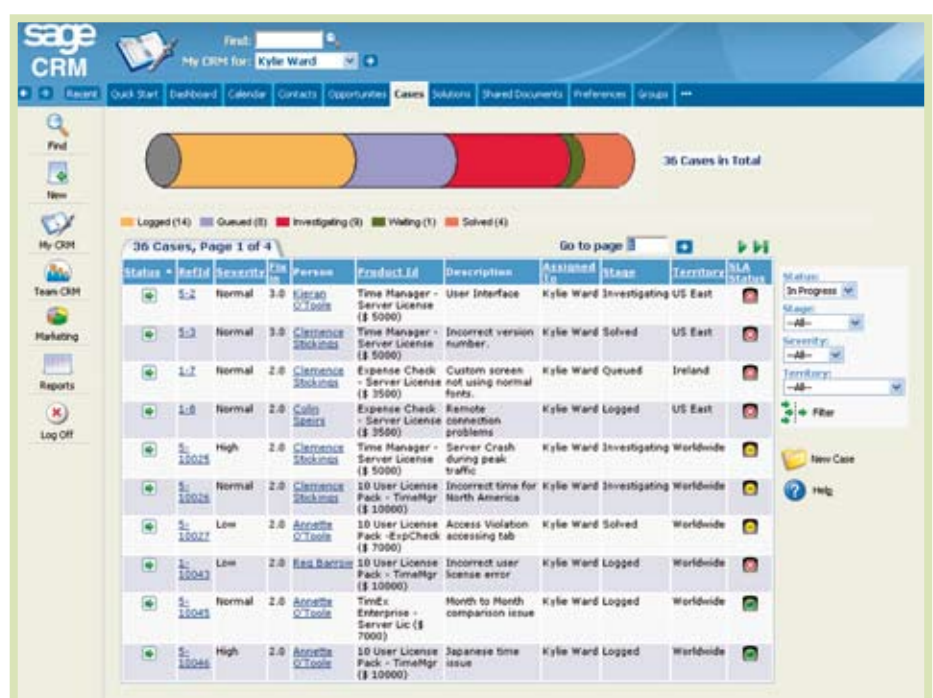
sage CRM

Find:
My CRM for: Kylie Ward

Recent | Quick Start | Dashboard | Calendar | Contacts | Opportunities | Cases | Solutions | Shared Documents | Preferences | Groups | •••

Find
New
My CRM
Team CRM
Marketing
Reports
Log Off

36 Cases in Total

Logged (14) Queued (8) Investigating (9) Waiting (1) Solved (4)

36 Cases, Page 1 of 4

Go to page 1

| Status | RefId | Severity | Fix In | Person | Product Id | Description | Assigned To | Stage | Territory | SLA Status |
|---|---|---|---|---|---|---|---|---|---|---|
| | 5-2 | Normal | 3.0 | Kieran O'Toole | Time Manager - Server License ($ 5000) | User Interface | Kylie Ward | Investigating | US East | |
| | 5-3 | Normal | 3.0 | Clemence Stickings | Time Manager - Server License ($ 5000) | Incorrect version number. | Kylie Ward | Solved | US East | |
| | 1-7 | Normal | 2.0 | Clemence Stickings | Expense Check - Server License ($ 3500) | Custom screen not using normal fonts. | Kylie Ward | Queued | Ireland | |
| | 1-8 | Normal | 2.0 | Colin Speirs | Expense Check - Server License ($ 3500) | Remote connection problems | Kylie Ward | Logged | US East | |
| | 5-10025 | High | 2.0 | Clemence Stickings | Time Manager - Server License ($ 5000) | Server Crash during peak traffic | Kylie Ward | Investigating | Worldwide | |
| | 5-10026 | Normal | 2.0 | Clemence Stickings | 10 User License Pack - TimeMgr ($ 10000) | Incorrect time for North America | Kylie Ward | Investigating | Worldwide | |
| | 5-10027 | Low | 2.0 | Annette O'Toole | 10 User License Pack -ExpCheck ($ 7000) | Access Violation accessing tab | Kylie Ward | Solved | Worldwide | |
| | 5-10043 | Low | 2.0 | Reg Barrow | 10 User License Pack - TimeMgr ($ 10000) | Incorrect user license error | Kylie Ward | Logged | Worldwide | |
| | 5-10045 | Normal | 2.0 | Annette O'Toole | TimEx Enterprise - Server Lic ($ 7000) | Month to Month comparison issue | Kylie Ward | Logged | Worldwide | |
| | 5-10046 | High | 2.0 | Annette O'Toole | 10 User License Pack - TimeMgr ($ 10000) | Japanese time issue | Kylie Ward | Logged | Worldwide | |

Status:
In Progress
Stage:
--All--
Severity:
--All--
Territory:
--All--
Filter

New Case
Help